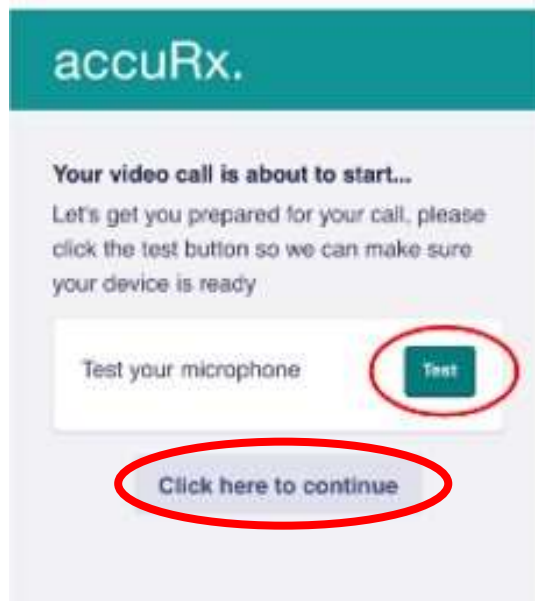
accuRx.

Your video call is about to start...

Let's get you prepared for your call, please click the test button so we can make sure your device is ready

Test your microphone

Test

Click here to continue